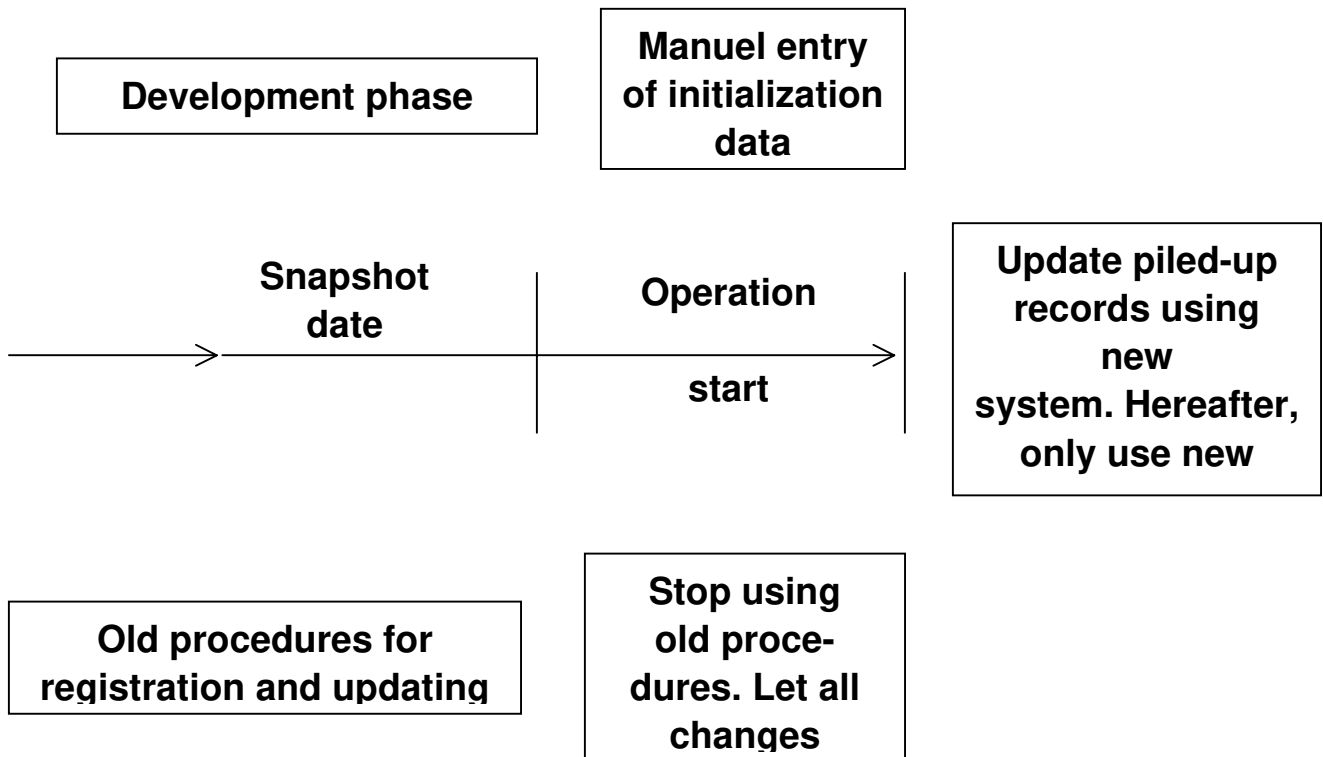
Development phase

Manuel entry of initialization data

Snapshot date

Operation

start

Update piled-up records using new system. Hereafter, only use new

Old procedures for registration and updating

Stop using old procedures. Let all changes